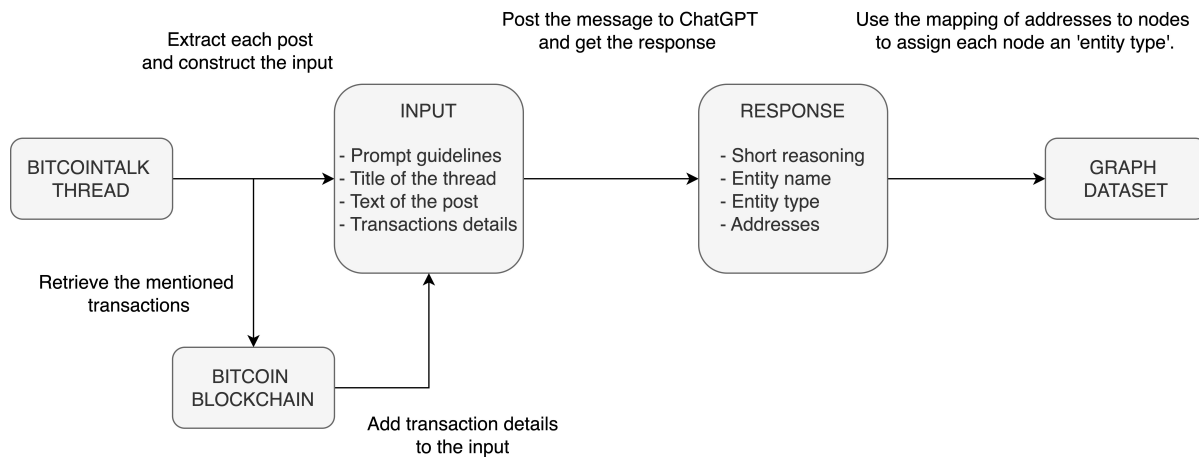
Extract each post and construct the input

Post the message to ChatGPT and get the response

Use the mapping of addresses to nodes to assign each node an 'entity type'.

BITCOINTALK THREAD

INPUT

- Prompt guidelines
- Title of the thread
- Text of the post
- Transactions details

RESPONSE

- Short reasoning
- Entity name
- Entity type
- Addresses

GRAPH DATASET

Retrieve the mentioned transactions

BITCOIN BLOCKCHAIN

Add transaction details to the input